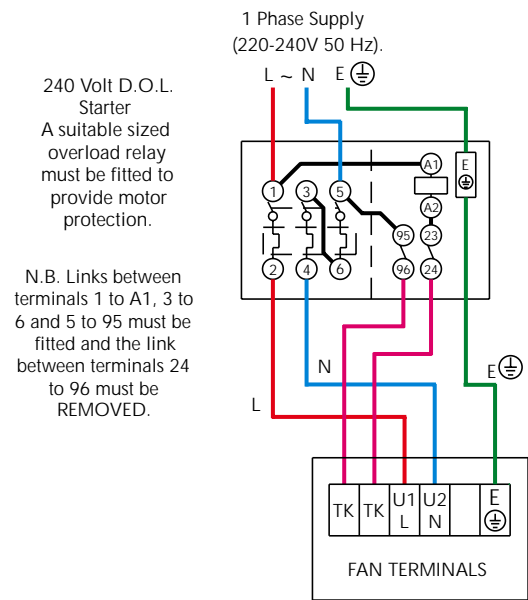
1 Phase Supply
(220-240V 50 Hz).

L ~ N E ⏚

240 Volt D.O.L. Starter
A suitable sized overload relay must be fitted to provide motor protection.

N.B. Links between terminals 1 to A1, 3 to 6 and 5 to 95 must be fitted and the link between terminals 24 to 96 must be REMOVED.

A1
E ⏚
1 3 5
A2
95 23
2 4 6 96 24

N
E ⏚
L

TK TK U1 L U2 N E ⏚

FAN TERMINALS